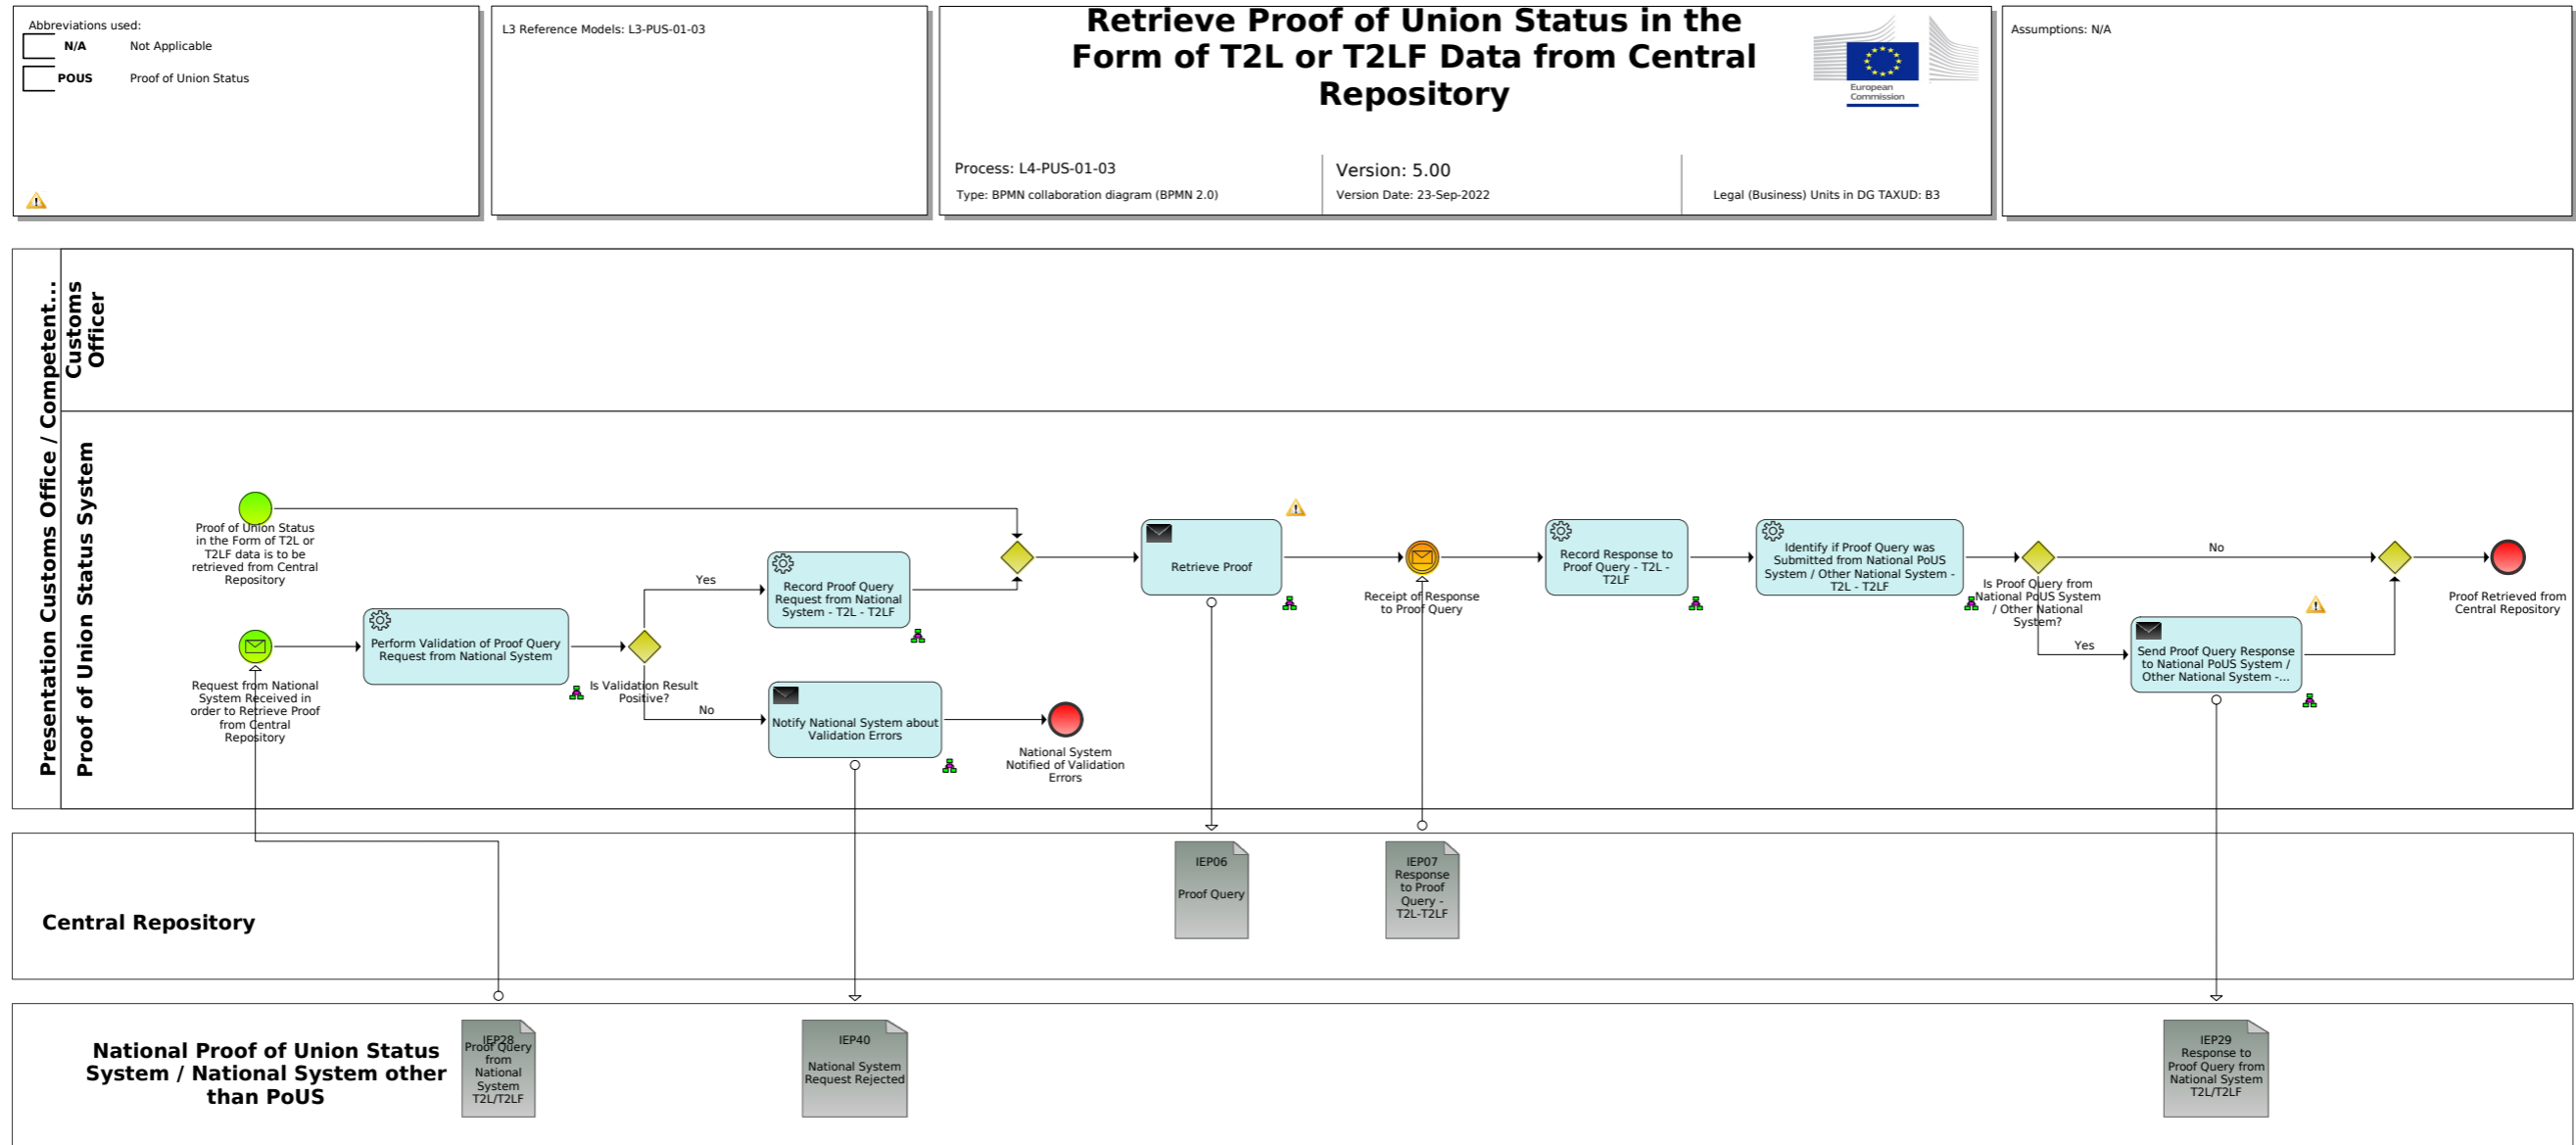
Abbreviations used:

| | |
|---|---|
| N/A | Not Applicable |
| POUS | Proof of Union Status |

L3 Reference Models: L3-PUS-01-03

Retrieve Proof of Union Status in the Form of T2L or T2LF Data from Central Repository

European Commission

Process: L4-PUS-01-03
Type: BPMN collaboration diagram (BPMN 2.0)

Version: 5.00
Version Date: 23-Sep-2022

Legal (Business) Units in DG TAXUD: B3

Assumptions: N/A

Presentation Customs Office / Competent...

Customs Officer

Proof of Union Status System

Proof of Union Status in the Form of T2L or T2LF data is to be retrieved from Central Repository

Request from National System Received in order to Retrieve Proof from Central Repository

Perform Validation of Proof Query Request from National System

Is Validation Result Positive?

Yes

No

Record Proof Query Request from National System - T2L - T2LF

Notify National System about Validation Errors

National System Notified of Validation Errors

Retrieve Proof

Receipt of Response to Proof Query

Record Response to Proof Query - T2L - T2LF

Identify if Proof Query was Submitted from National PoUS System / Other National System - T2L - T2LF

Is Proof Query from National PoUS System / Other National System?

No

Yes

Send Proof Query Response to National PoUS System / Other National System -...

Proof Retrieved from Central Repository

Central Repository

IEP06
Proof Query

IEP07
Response to Proof Query - T2L-T2LF

National Proof of Union Status System / National System other than PoUS

IEP28
Proof Query from National System T2L/T2LF

IEP40
National System Request Rejected

IEP29
Response to Proof Query from National System T2L/T2LF